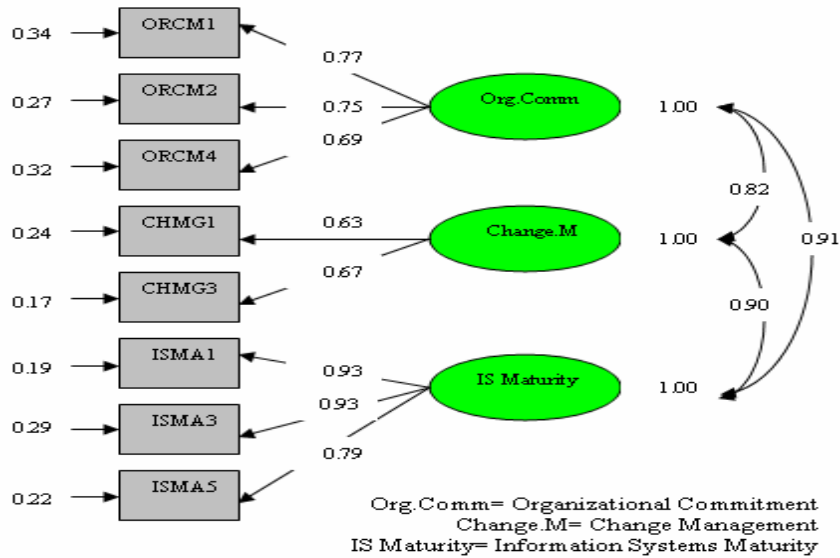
0.34 ORCM1
0.27 ORCM2
0.32 ORCM4
0.24 CHMG1
0.17 CHMG3
0.19 ISMA1
0.29 ISMA3
0.22 ISMA5

0.77
0.75
0.69
Org.Comm
0.63
0.67
Change.M
0.93
0.93
0.79
IS Maturity

1.00
0.82
1.00
0.91
0.90
1.00

Org.Comm= Organizational Commitment
Change.M= Change Management
IS Maturity= Information Systems Maturity